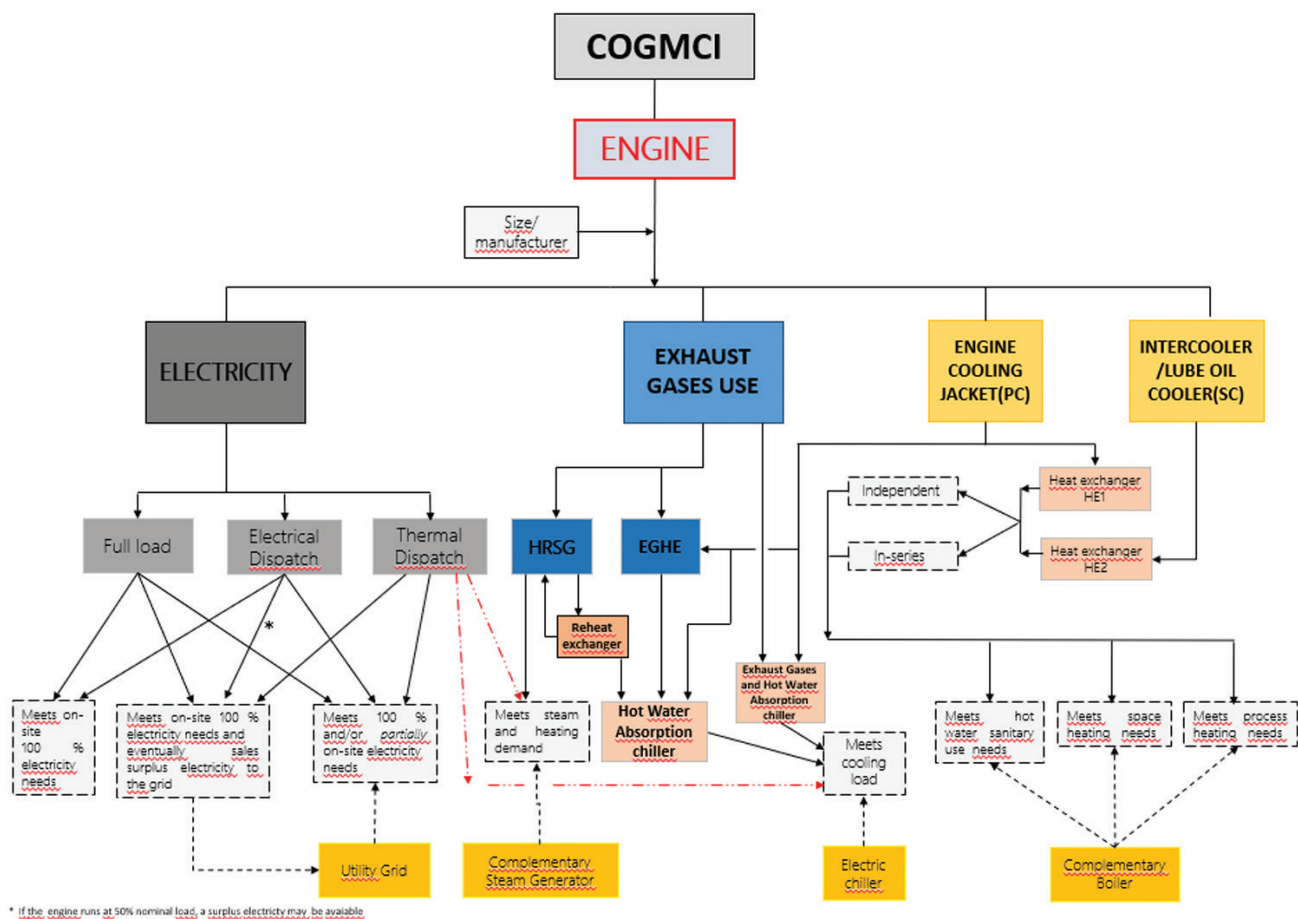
COGMCI

ENGINE

Size/ manufacturer

ELECTRICITY

EXHAUST GASES USE

ENGINE COOLING JACKET(PC)

INTERCOOLER /LUBE OIL COOLER(SC)

Full load

Electrical Dispatch

Thermal Dispatch

HRSG

EGHE

Independent

In-series

Heat exchanger HE1

Heat exchanger HE2

Reheat exchanger

Exhaust Gases and Hot Water Absorption chiller

Hot Water Absorption chiller

*

Meets on-site 100 % electricity needs

Meets on-site 100 % electricity needs and eventually sales surplus electricity to the grid

Meets 100 % and/or *partially* on-site electricity needs

Meets steam and heating demand

Meets cooling load

Meets hot water sanitary use needs

Meets space heating needs

Meets process heating needs

Utility Grid

Complementary Steam Generator

Electric chiller

Complementary Boiler

* If the engine runs at 50% nominal load, a surplus electricty may be avaiable